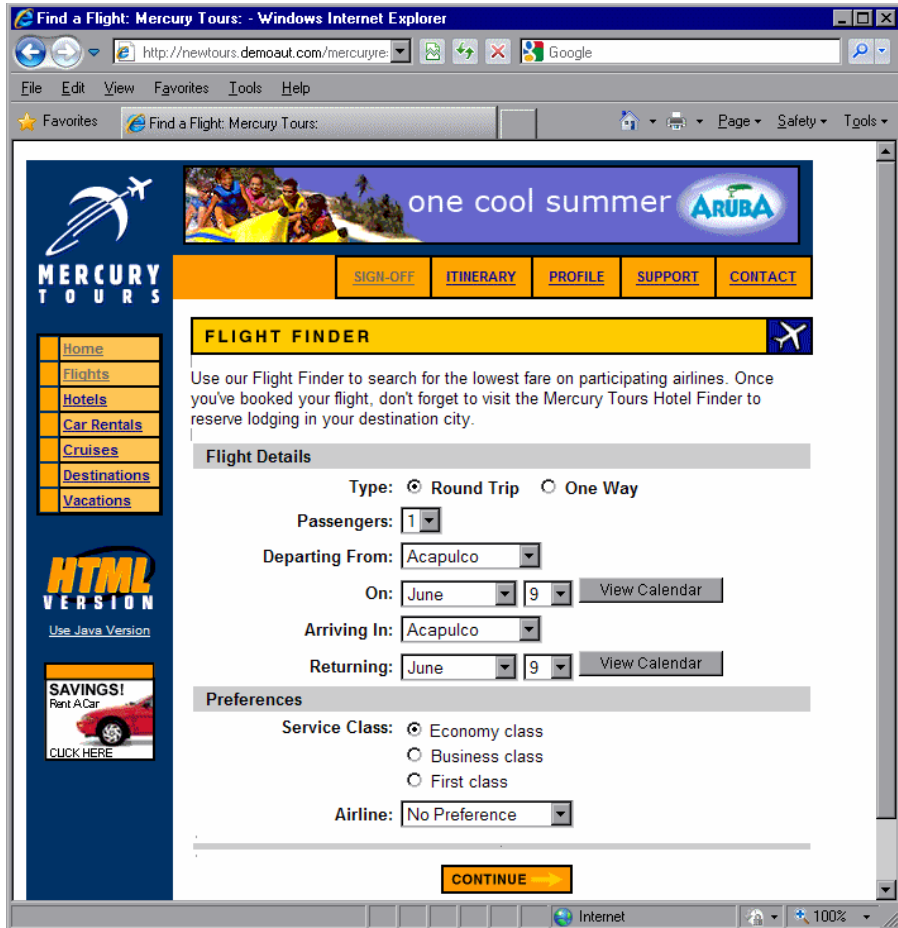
Find a Flight: Mercury Tours: - Windows Internet Explorer

http://newtours.demoaut.com/mercuryre:

Google

File Edit View Favorites Tools Help

Favorites

Find a Flight: Mercury Tours:

Page ▾ Safety ▾ Tools ▾

MERCURY TOURS

one cool summer ARUBA

SIGN-OFF ITINERARY PROFILE SUPPORT CONTACT

Home
Flights
Hotels
Car Rentals
Cruises
Destinations
Vacations

HTML VERSION

Use Java Version

SAVINGS! Rent A Car

CLICK HERE

FLIGHT FINDER

Use our Flight Finder to search for the lowest fare on participating airlines. Once you've booked your flight, don't forget to visit the Mercury Tours Hotel Finder to reserve lodging in your destination city.

Flight Details

Type: Round Trip One Way

Passengers: 1

Departing From: Acapulco

On: June 9 View Calendar

Arriving In: Acapulco

Returning: June 9 View Calendar

Preferences

Service Class: Economy class
Business class
First class

Airline: No Preference

CONTINUE

Internet

100%